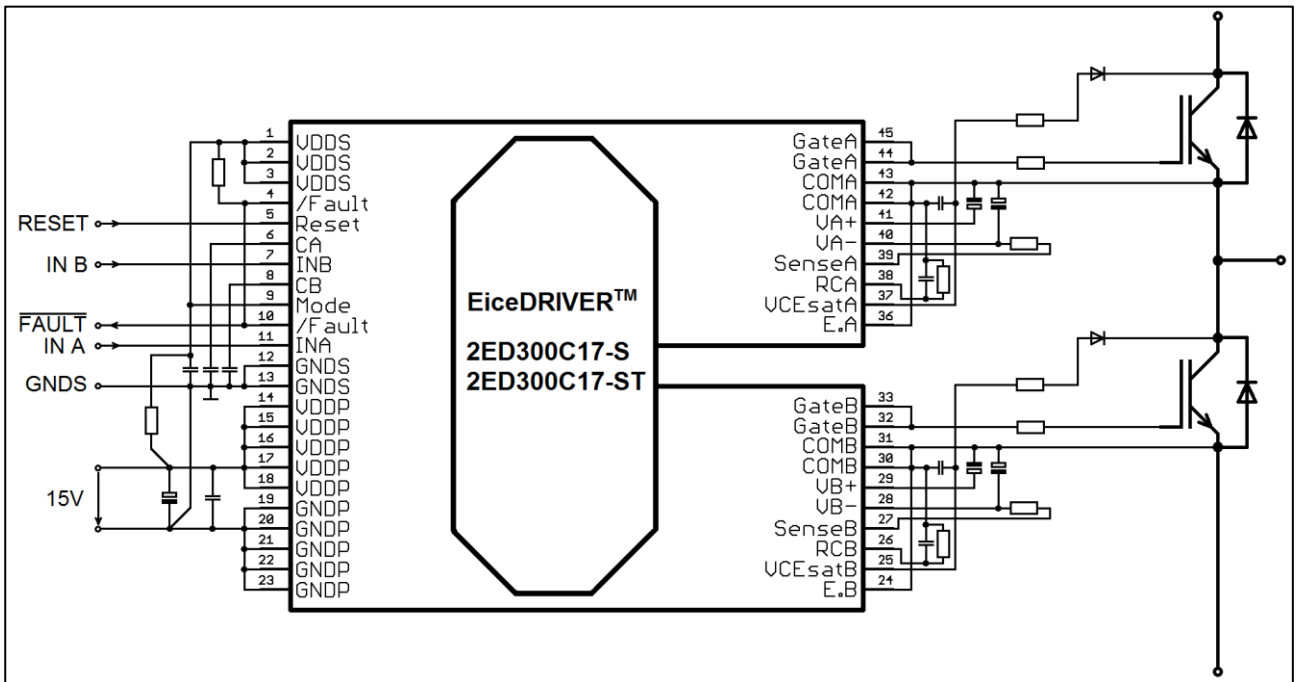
RESET
IN B
$\overline{\text{FAULT}}$
IN A
GNDS
15V

1 VDDS
2 VDDS
3 VDDS
4 /Fault
5 Reset
6 CA
7 INB
8 CB
9 Mode
10 /Fault
11 INA
12 GNDS
13 GNDS
14 VDDP
15 VDDP
16 VDDP
17 VDDP
18 VDDP
19 GNDP
20 GNDP
21 GNDP
22 GNDP
23 GNDP

EiceDRIVER$^{TM}$

2ED300C17-S
2ED300C17-ST

GateA 45
GateA 44
COMA 43
COMA 42
VA+ 41
VA- 40
SenseA 39
RCA 38
VCEsatA 37
E.A 36

GateB 33
GateB 32
COMB 31
COMB 30
VB+ 29
VB- 28
SenseB 27
RCB 26
VCEsatB 25
E.B 24